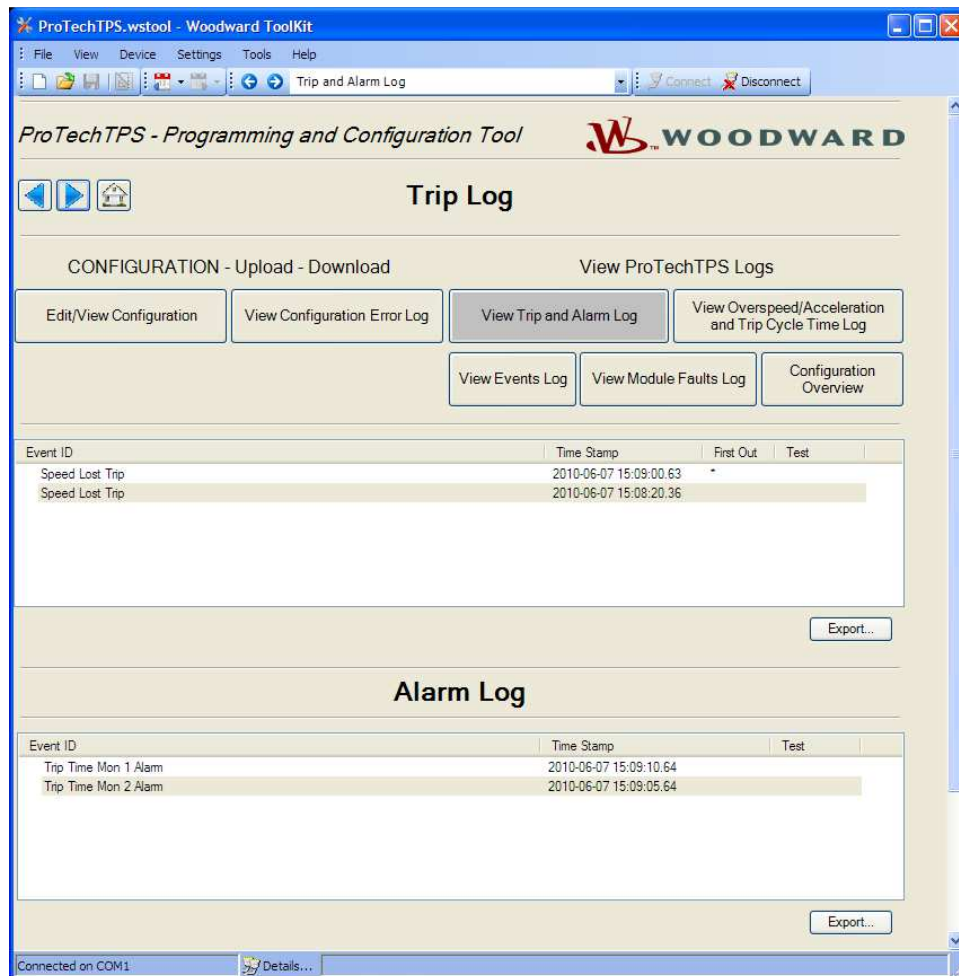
ProTechTPS.wstool - Woodward ToolKit

File View Device Settings Tools Help

Trip and Alarm Log

Connect Disconnect

ProTechTPS - Programming and Configuration Tool

WOODWARD

Trip Log

CONFIGURATION - Upload - Download

View ProTechTPS Logs

Edit/View Configuration

View Configuration Error Log

View Trip and Alarm Log

View Overspeed/Acceleration and Trip Cycle Time Log

View Events Log

View Module Faults Log

Configuration Overview

| Event ID | Time Stamp | First Out | Test |
|---|---|---|---|
| Speed Lost Trip | 2010-06-07 15:09:00.63 | * | |
| Speed Lost Trip | 2010-06-07 15:08:20.36 | | |

Export...

Alarm Log

| Event ID | Time Stamp | Test |
|---|---|---|
| Trip Time Mon 1 Alarm | 2010-06-07 15:09:10.64 | |
| Trip Time Mon 2 Alarm | 2010-06-07 15:09:05.64 | |

Export...

Connected on COM1

Details...